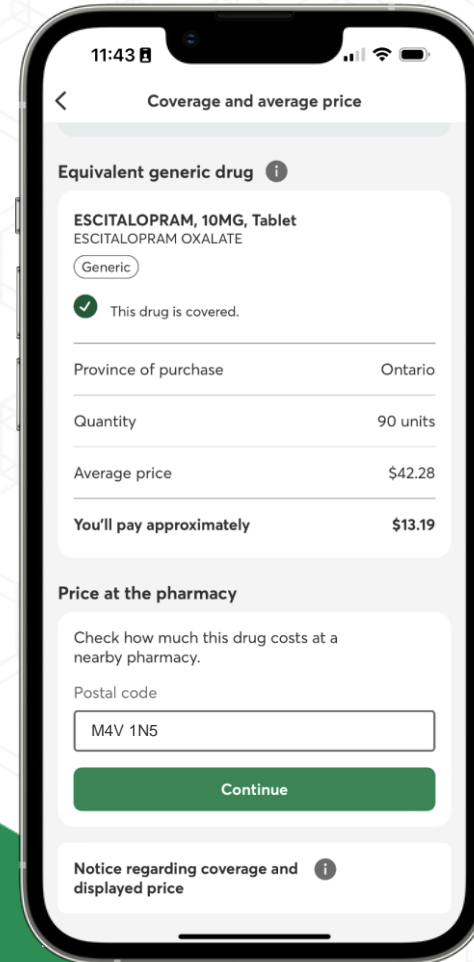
11:43

Coverage and average price

Equivalent generic drug

ESCITALOPRAM, 10MG, Tablet
ESCITALOPRAM OXALATE

Generic

This drug is covered.

| Province of purchase | Ontario |
|---|---|
| Quantity | 90 units |
| Average price | \$42.28 |
| You'll pay approximately | \$13.19 |

Price at the pharmacy

Check how much this drug costs at a nearby pharmacy.

Postal code

M4V 1N5

Continue

Notice regarding coverage and displayed price